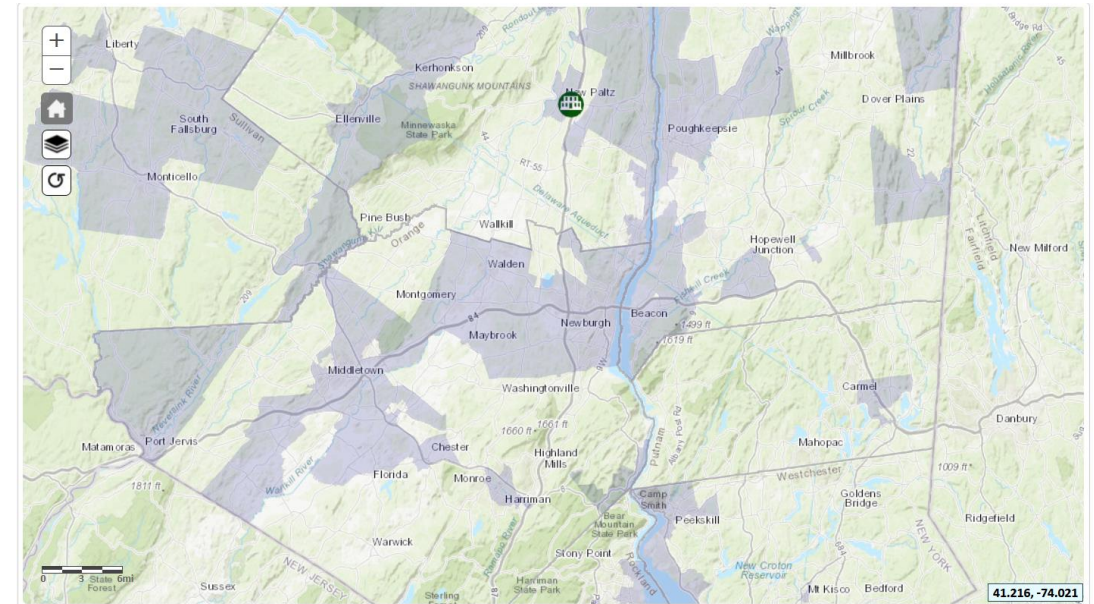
+
−
Liberty
Kerhonkson
SHAWANGUNK MOUNTAINS
New Paltz
Millbrook
Dover Plains
South Fallsburg
Sullivan
Ellenville
Minnewaska State Park
Poughkeepsie
Monticello
RT 55
Delaware Aqueduct
Pine Bush
Orange
Wallkill
Hopewell Junction
New Milford
Litchfield
Fairfield
Walden
Montgomery
Beacon
Newburgh
Maybrook
1499 ft
1619 ft
Middletown
Washingtonville
Carmel
Danbury
Matamoras
Port Jervis
Chester
1660 ft
1661 ft
Highland Mills
Putnam
Mahopac
1009 ft
Florida
Monroe
Harriman
Westchester
Camp Smith
Goldens Bridge
Ridgefield
1811 ft
Bear Mountain State Park
Peekskill
Warwick
Stony Point
NEW JERSEY
NEW YORK
0 3 6mi
State Forest
Sussex
Harriman State Park
Rockland
New Croton Reservoir
Mt Kisco
Bedford
Sterling
41.216, -74.021